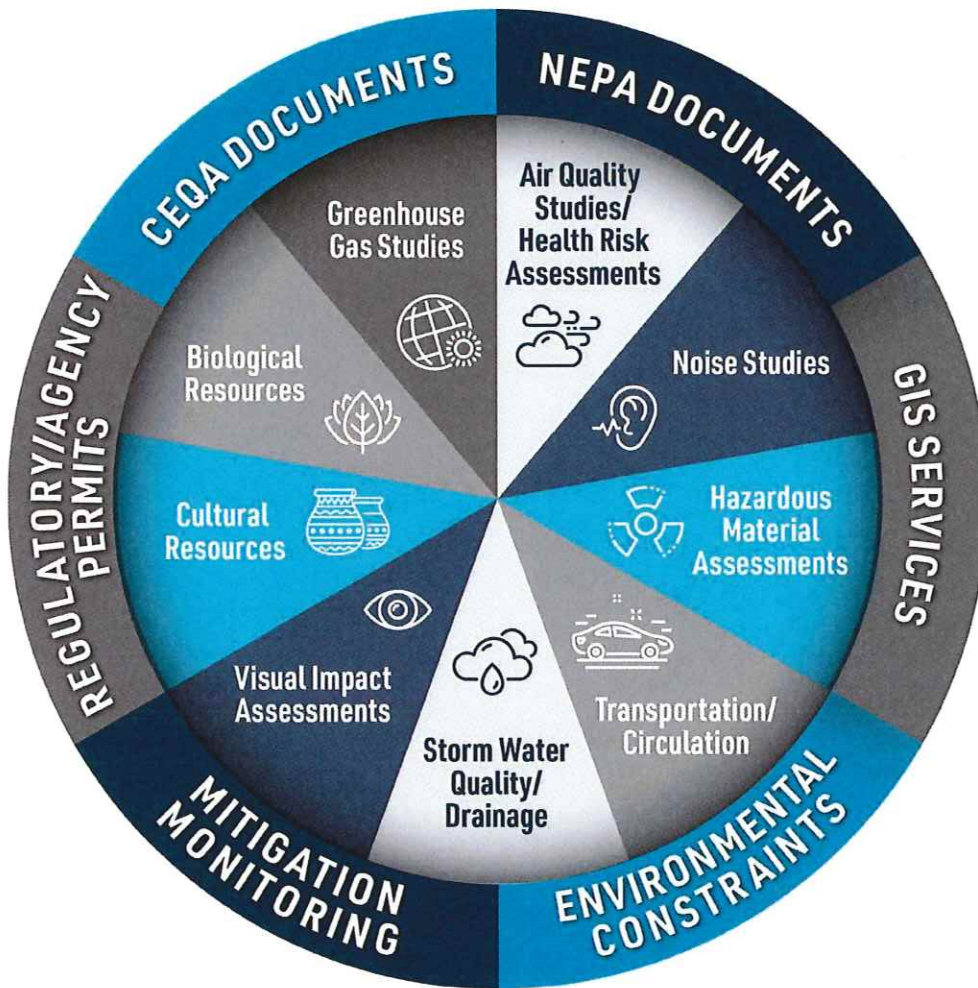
CEQA DOCUMENTS

NEPA DOCUMENTS

GIS SERVICES

ENVIRONMENTAL CONSTRAINTS

MITIGATION MONITORING

REGULATORY/AGENCY PERMITS

Greenhouse Gas Studies

Air Quality Studies/ Health Risk Assessments

Noise Studies

Hazardous Material Assessments

Transportation/ Circulation

Storm Water Quality/ Drainage

Visual Impact Assessments

Cultural Resources

Biological Resources